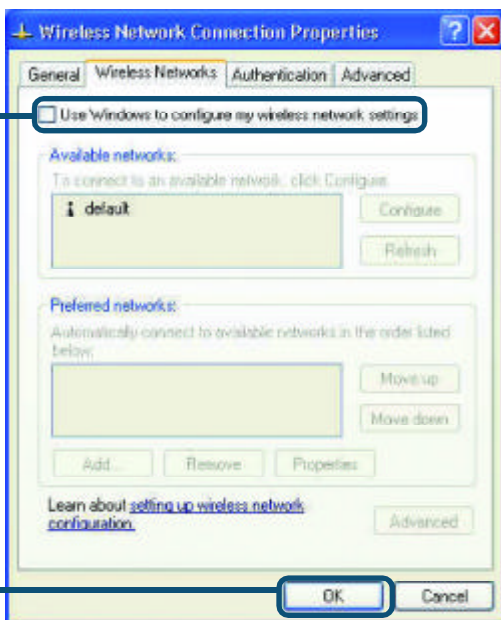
Wireless Network Connection Properties

General | Wireless Networks | Authentication | Advanced

Use Windows to configure my wireless network settings

Available networks:

To connect to an available network, click Configure.

default

Configure

Refresh

Preferred networks:

Automatically connect to available networks in the order listed below:

Move up

Move down

Add...

Remove

Properties

Learn about setting up wireless network configuration.

Advanced

OK

Cancel